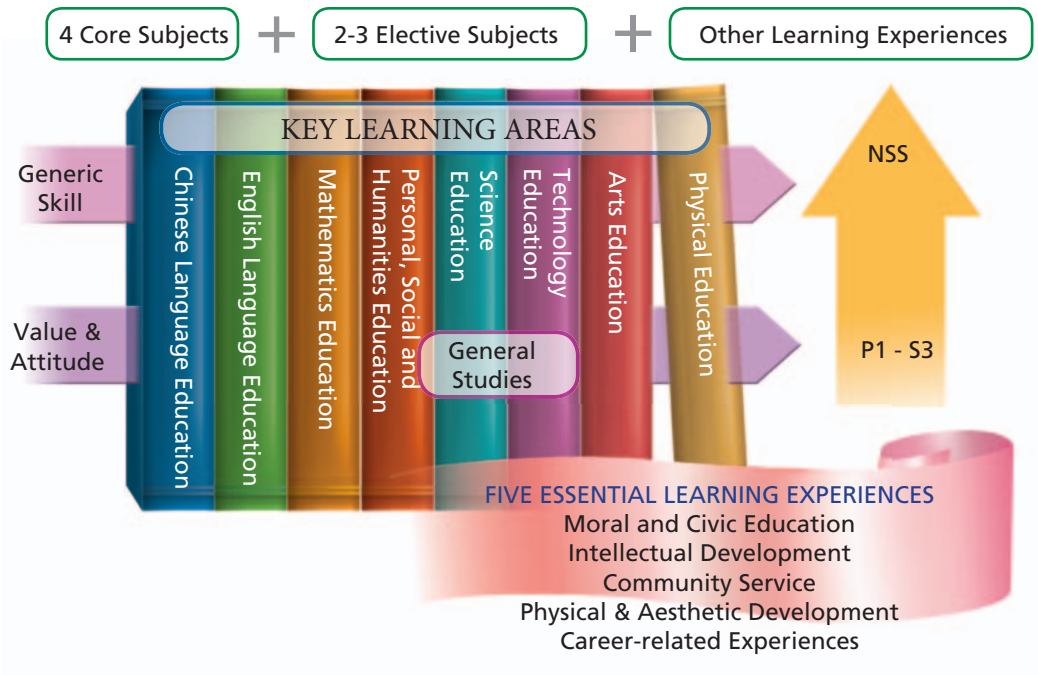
4 Core Subjects + 2-3 Elective Subjects + Other Learning Experiences

KEY LEARNING AREAS

Generic Skill

Value & Attitude

Chinese Language Education

English Language Education

Mathematics Education

Personal, Social and Humanities Education

Science Education

Technology Education

Arts Education

Physical Education

General Studies

NSS

P1 - S3

FIVE ESSENTIAL LEARNING EXPERIENCES
Moral and Civic Education
Intellectual Development
Community Service
Physical & Aesthetic Development
Career-related Experiences